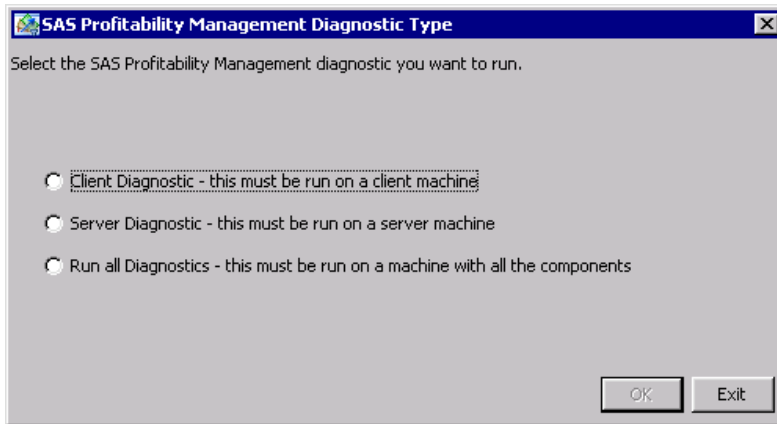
SAS Profitability Management Diagnostic Type

Select the SAS Profitability Management diagnostic you want to run.

Client Diagnostic - this must be run on a client machine

Server Diagnostic - this must be run on a server machine

Run all Diagnostics - this must be run on a machine with all the components

OK

Exit